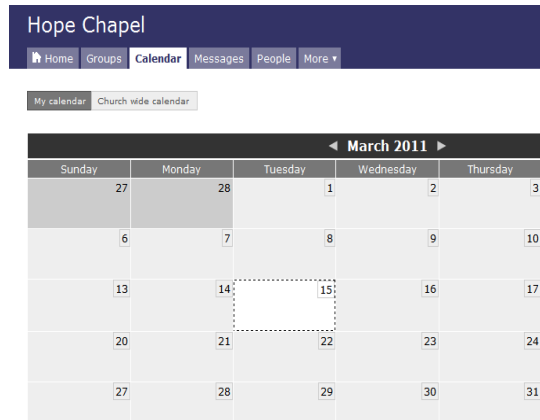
Hope Chapel

Home Groups Calendar Messages People More ▾

My calendar Church wide calendar

◄ March 2011 ►

| Sunday | Monday | Tuesday | Wednesday | Thursday |
|---|---|---|---|---|
| 27 | 28 | 1 | 2 | 3 |
| 6 | 7 | 8 | 9 | 10 |
| 13 | 14 | 15 | 16 | 17 |
| 20 | 21 | 22 | 23 | 24 |
| 27 | 28 | 29 | 30 | 31 |